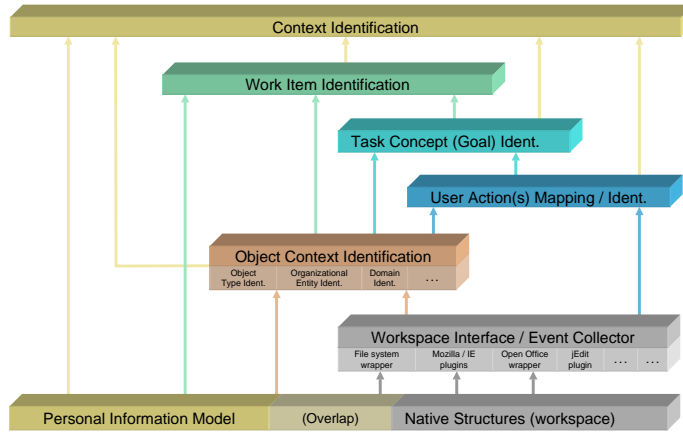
Context Identification

Work Item Identification

Task Concept (Goal) Ident.

User Action(s) Mapping / Ident.

Object Context Identification

Object Type Ident.

Organizational Entity Ident.

Domain Ident.

...

Workspace Interface / Event Collector

File system wrapper

Mozilla / IE plugins

Open Office wrapper

jEdit plugin

...

...

Personal Information Model

(Overlap)

Native Structures (workspace)